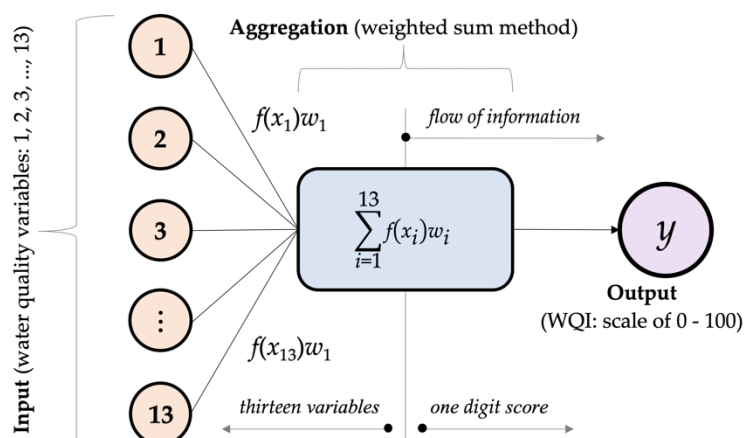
Input (water quality variables: 1, 2, 3, ..., 13)

Aggregation (weighted sum method)

1

2

3

⋮

13

$f(x_1)w_1$

flow of information

$\sum_{i=1}^{13} f(x_i)w_i$

$y$

Output

(WQI: scale of 0 - 100)

$f(x_{13})w_1$

thirteen variables

one digit score